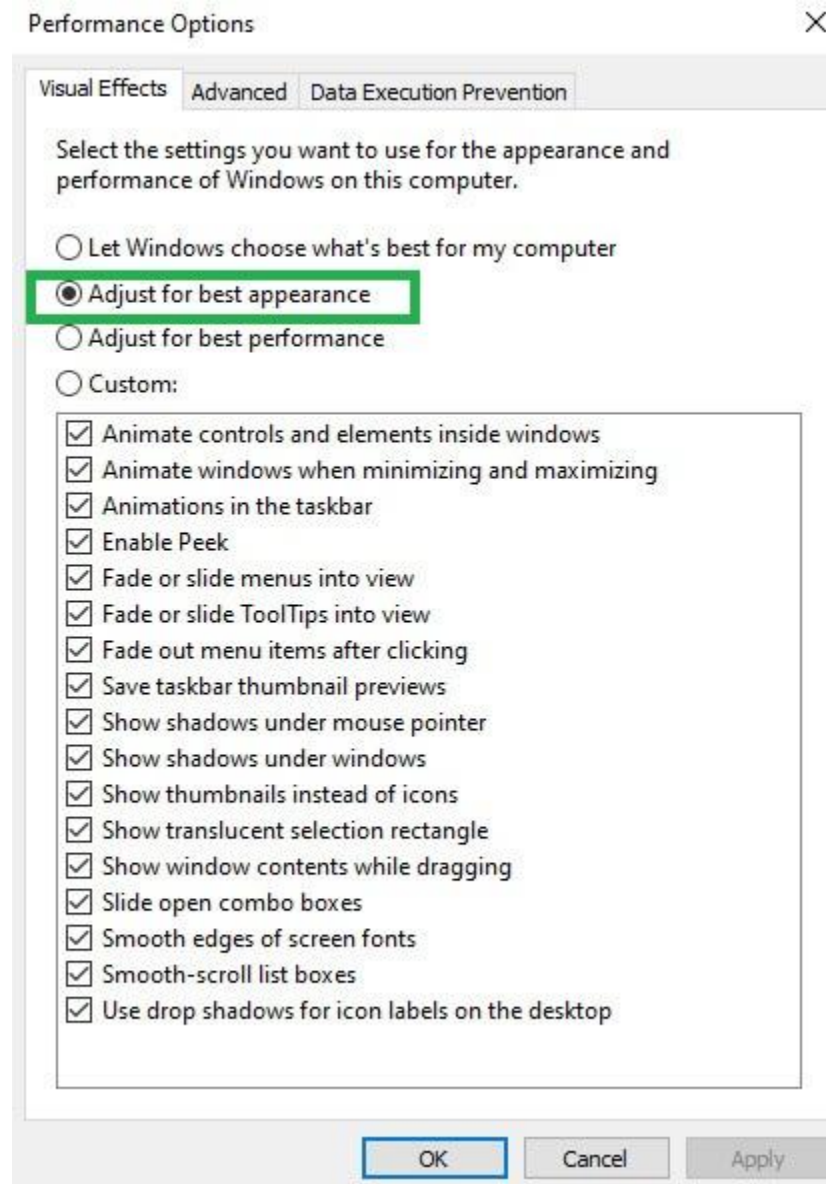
Performance Options

×

Visual Effects | Advanced | Data Execution Prevention

Select the settings you want to use for the appearance and performance of Windows on this computer.

○ Let Windows choose what's best for my computer
◉ Adjust for best appearance
○ Adjust for best performance
○ Custom:

☑ Animate controls and elements inside windows
☑ Animate windows when minimizing and maximizing
☑ Animations in the taskbar
☑ Enable Peek
☑ Fade or slide menus into view
☑ Fade or slide ToolTips into view
☑ Fade out menu items after clicking
☑ Save taskbar thumbnail previews
☑ Show shadows under mouse pointer
☑ Show shadows under windows
☑ Show thumbnails instead of icons
☑ Show translucent selection rectangle
☑ Show window contents while dragging
☑ Slide open combo boxes
☑ Smooth edges of screen fonts
☑ Smooth-scroll list boxes
☑ Use drop shadows for icon labels on the desktop

OK | Cancel | Apply